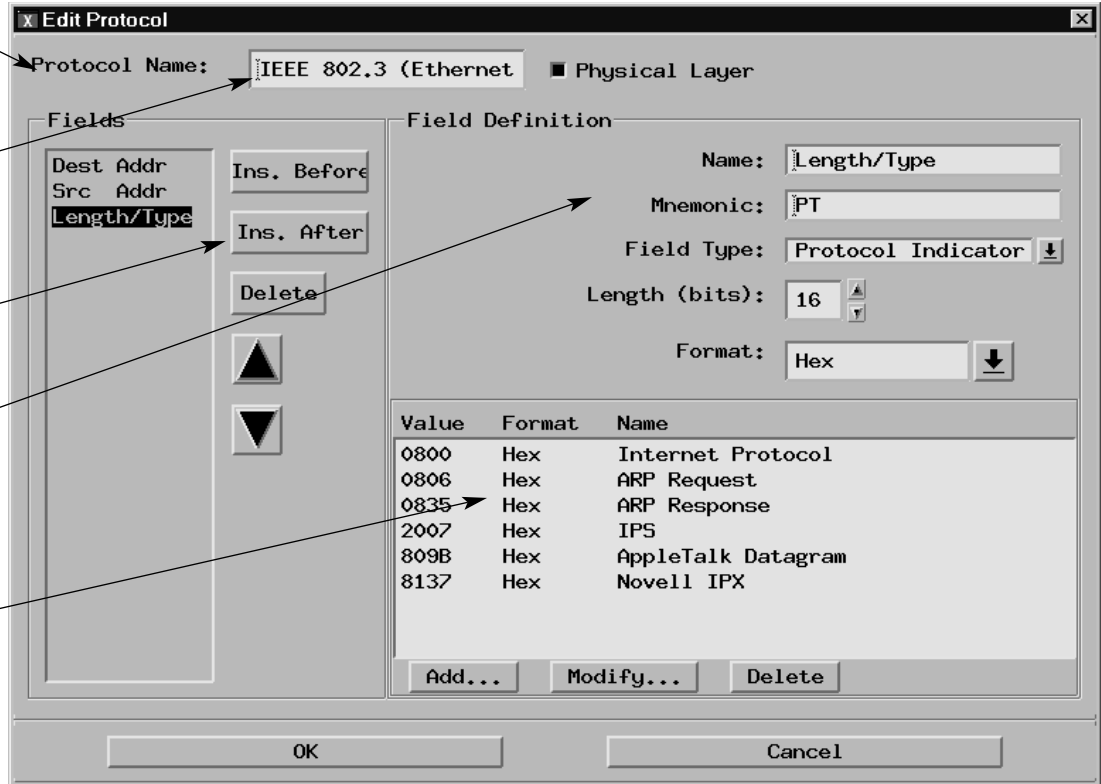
Edit Protocol

Protocol Name: IEEE 802.3 (Ethernet

Physical Layer

Fields

Dest Addr
Src Addr
Length/Type

Ins. Before

Ins. After

Delete

Field Definition

Name: Length/Type

Mnemonic: PT

Field Type: Protocol Indicator

Length (bits): 16

Format: Hex

| Value | Format | Name |
|---|---|---|
| 0800 | Hex | Internet Protocol |
| 0806 | Hex | ARP Request |
| 0835 | Hex | ARP Response |
| 2007 | Hex | IPS |
| 809B | Hex | AppleTalk Datagram |
| 8137 | Hex | Novell IPX |

Add...

Modify...

Delete

OK

Cancel